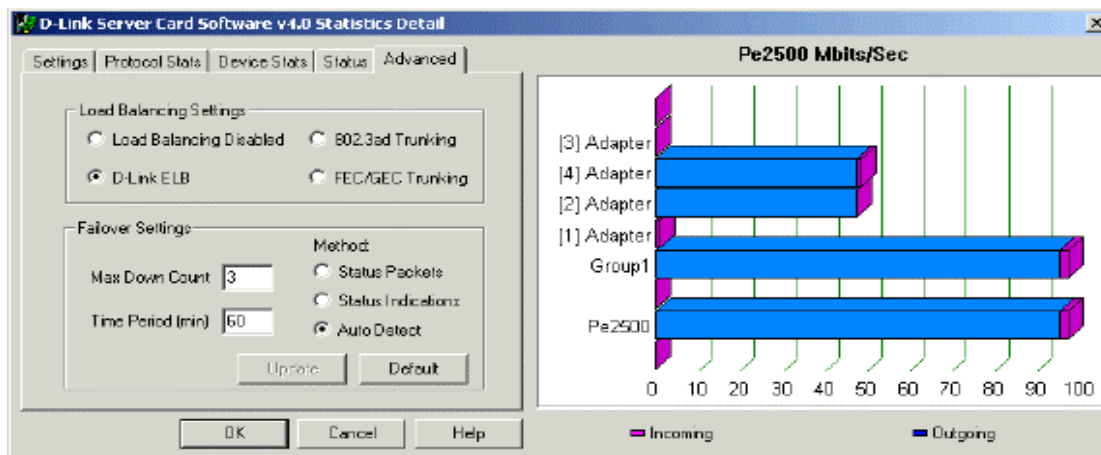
D-Link Server Card Software v4.0 Statistics Detail

Settings | Protocol Stats | Device Stats | Status | Advanced

Load Balancing Settings
Load Balancing Disabled
802.3ad Trunking
D-Link ELB
FEC/GEC Trunking

Failover Settings
Method:
Max Down Count 3
Status Packets
Status Indications
Time Period (min) 60
Auto Detect
Update
Default

OK
Cancel
Help

Pe2500 Mbits/Sec

[3] Adapter
[4] Adapter
[2] Adapter
[1] Adapter
Group1
Pe2500

0 10 20 30 40 50 60 70 80 90 100

Incoming
Outgoing